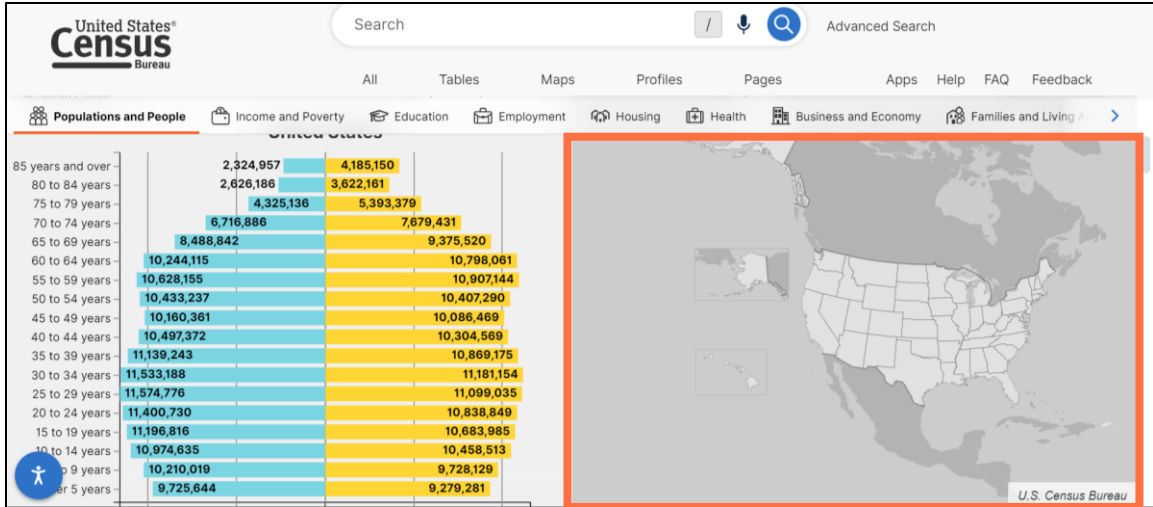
United States® Census Bureau

Search

/

Advanced Search

All Tables Maps Profiles Pages

Apps Help FAQ Feedback

Populations and People Income and Poverty Education Employment Housing Health Business and Economy Families and Living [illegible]

United States

| | | |
|---|---|---|
| 85 years and over | 2,324,957 | 4,185,150 |
| 80 to 84 years | 2,626,186 | 3,622,161 |
| 75 to 79 years | 4,325,136 | 5,393,379 |
| 70 to 74 years | 6,716,886 | 7,679,431 |
| 65 to 69 years | 8,488,842 | 9,375,520 |
| 60 to 64 years | 10,244,115 | 10,798,061 |
| 55 to 59 years | 10,628,155 | 10,907,144 |
| 50 to 54 years | 10,433,237 | 10,407,290 |
| 45 to 49 years | 10,160,361 | 10,086,469 |
| 40 to 44 years | 10,497,372 | 10,304,569 |
| 35 to 39 years | 11,139,243 | 10,869,175 |
| 30 to 34 years | 11,533,188 | 11,181,154 |
| 25 to 29 years | 11,574,776 | 11,099,035 |
| 20 to 24 years | 11,400,730 | 10,838,849 |
| 15 to 19 years | 11,196,816 | 10,683,985 |
| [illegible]0 to 14 years | 10,974,635 | 10,458,513 |
| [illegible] 9 years | 10,210,019 | 9,728,129 |
| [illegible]er 5 years | 9,725,644 | 9,279,281 |

U.S. Census Bureau